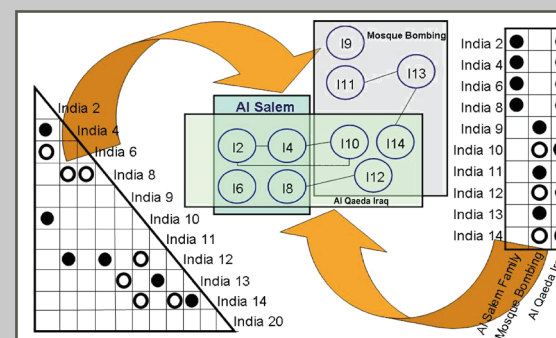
Mosque Bombing

I9

I11

I13

Al Salem

I2

I4

I10

I14

I6

I8

I12

Al Qaeda Iraq

India 2
India 4
India 6
India 8
India 9
India 10
India 11
India 12
India 13
India 14
India 20

India 2
India 4
India 6
India 8
India 9
India 10
India 11
India 12
India 13
India 14

Al Salem Family
Mosque Bombing
Al Qaeda I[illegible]